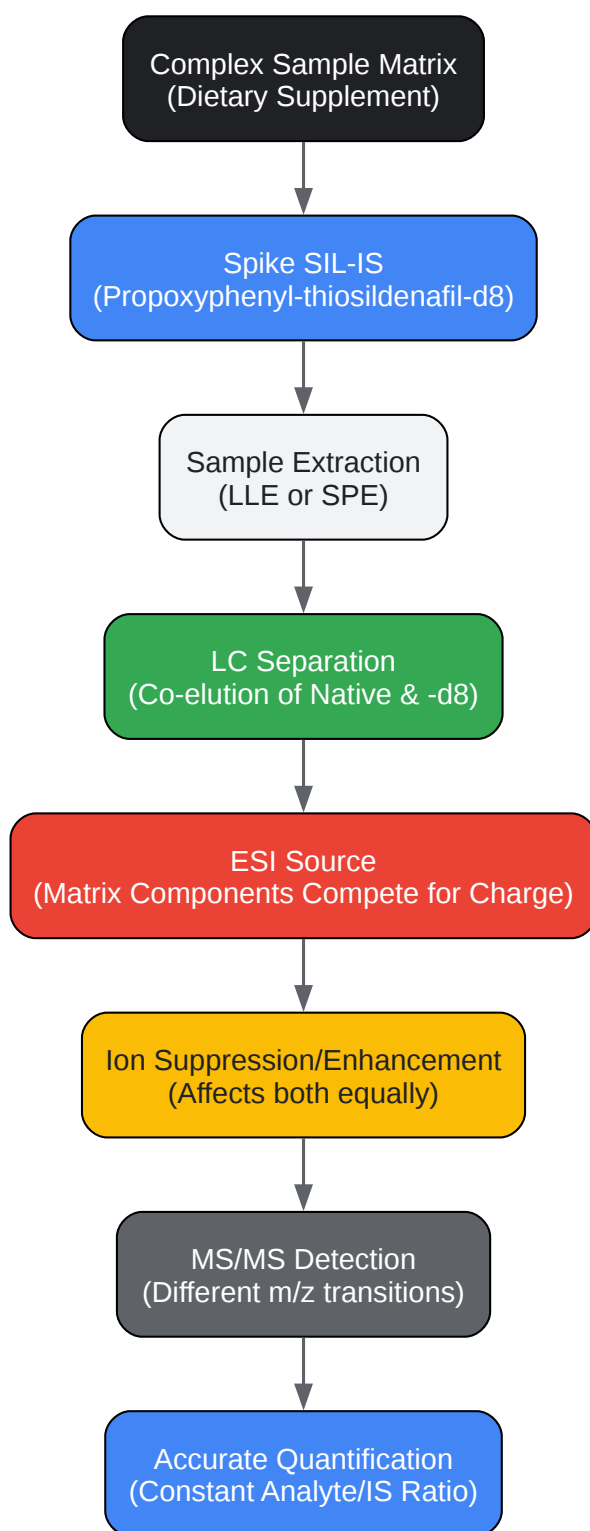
Complex Sample Matrix
(Dietary Supplement)

Spike SIL-IS
(Propoxyphenyl-thiosildenafil-d8)

Sample Extraction
(LLE or SPE)

LC Separation
(Co-elution of Native & -d8)

ESI Source
(Matrix Components Compete for Charge)

Ion Suppression/Enhancement
(Affects both equally)

MS/MS Detection
(Different m/z transitions)

Accurate Quantification
(Constant Analyte/IS Ratio)